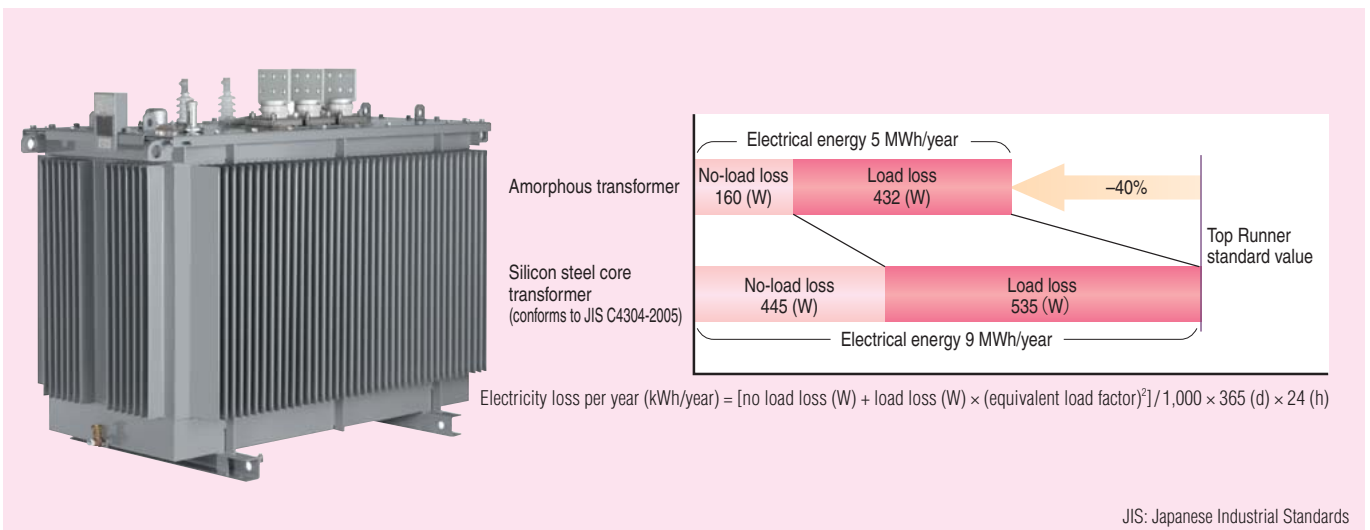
Electrical energy 5 MWh/year

Amorphous transformer

No-load loss 160 (W)

Load loss 432 (W)

–40%

Top Runner standard value

Silicon steel core transformer (conforms to JIS C4304-2005)

No-load loss 445 (W)

Load loss 535 (W)

Electrical energy 9 MWh/year

Electricity loss per year (kWh/year) = [no load loss (W) + load loss (W) × (equivalent load factor)$^2$] / 1,000 × 365 (d) × 24 (h)

JIS: Japanese Industrial Standards